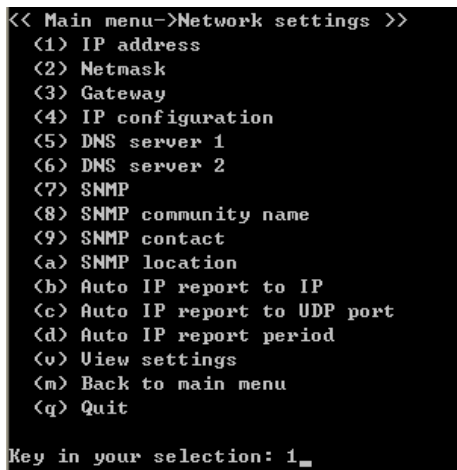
<< Main menu->Network settings >>
(1) IP address
(2) Netmask
(3) Gateway
(4) IP configuration
(5) DNS server 1
(6) DNS server 2
(7) SNMP
(8) SNMP community name
(9) SNMP contact
(a) SNMP location
(b) Auto IP report to IP
(c) Auto IP report to UDP port
(d) Auto IP report period
(v) View settings
(m) Back to main menu
(q) Quit

Key in your selection: 1_